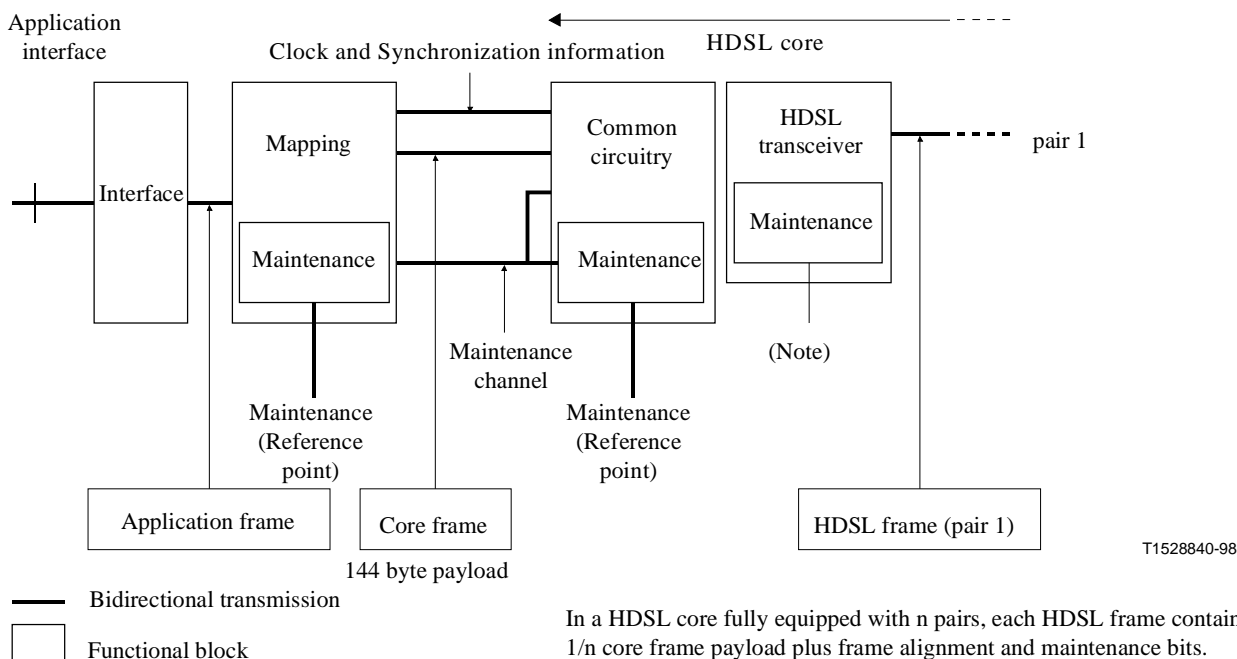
Application interface

Clock and Synchronization information

HDSL core

Interface

Mapping

Maintenance

Common circuitry

Maintenance

HDSL transceiver

Maintenance

pair 1

Maintenance channel

(Note)

Maintenance (Reference point)

Maintenance (Reference point)

Application frame

Core frame

144 byte payload

HDSL frame (pair 1)

T1528840-98

Bidirectional transmission

Functional block

In a HDSL core fully equipped with n pairs, each HDSL frame contain 1/n core frame payload plus frame alignment and maintenance bits.